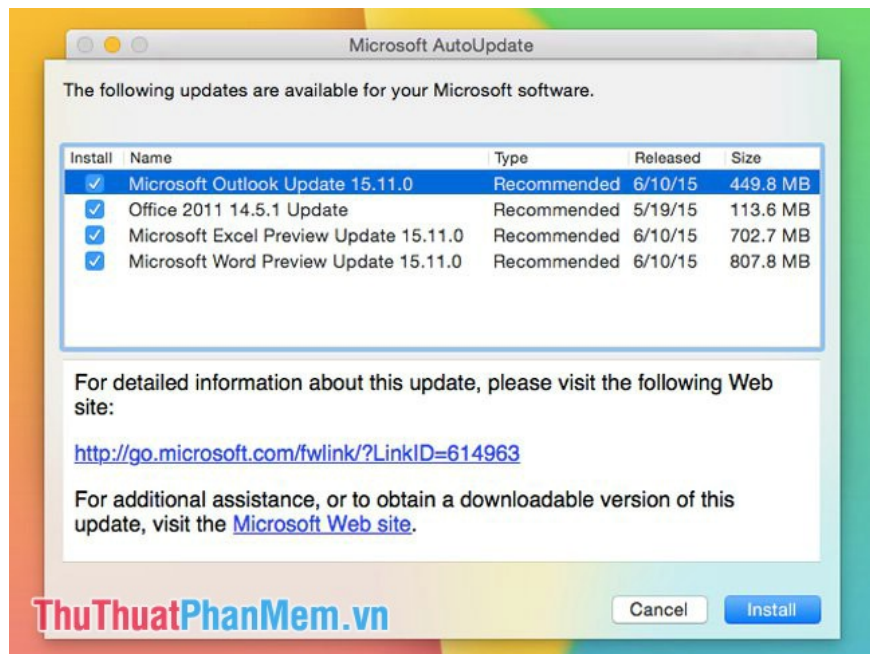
Microsoft AutoUpdate

The following updates are available for your Microsoft software.

| Install | Name | Type | Released | Size |
|---|---|---|---|---|
| ✓ | Microsoft Outlook Update 15.11.0 | Recommended | 6/10/15 | 449.8 MB |
| ✓ | Office 2011 14.5.1 Update | Recommended | 5/19/15 | 113.6 MB |
| ✓ | Microsoft Excel Preview Update 15.11.0 | Recommended | 6/10/15 | 702.7 MB |
| ✓ | Microsoft Word Preview Update 15.11.0 | Recommended | 6/10/15 | 807.8 MB |

For detailed information about this update, please visit the following Web site:

http://go.microsoft.com/fwlink/?LinkID=614963

For additional assistance, or to obtain a downloadable version of this update, visit the Microsoft Web site.

ThuThuatPhanMem.vn

Cancel

Install